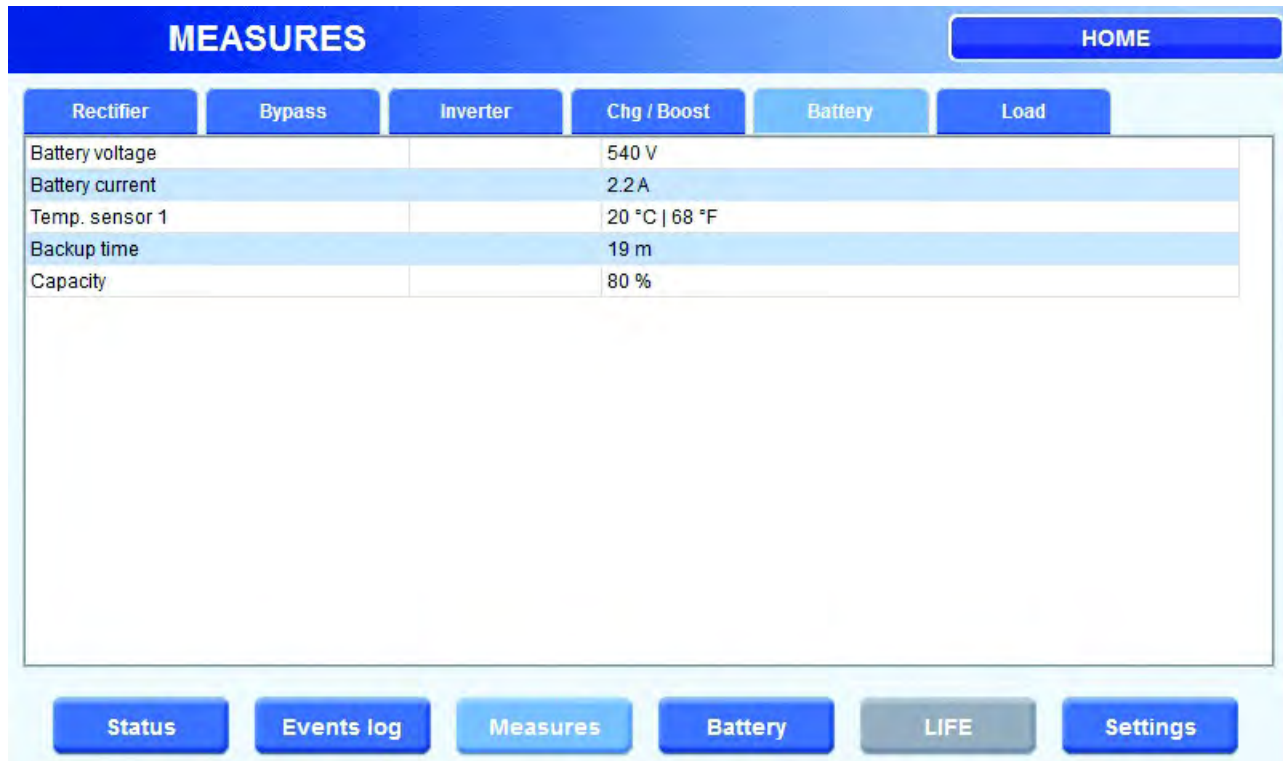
MEASURES

HOME

Rectifier | Bypass | Inverter | Chg / Boost | Battery | Load

| | | |
|---|---|---|
| Battery voltage | | 540 V |
| Battery current | | 2.2 A |
| Temp. sensor 1 | | 20 °C \| 68 °F |
| Backup time | | 19 m |
| Capacity | | 80 % |

Status | Events log | Measures | Battery | LIFE | Settings